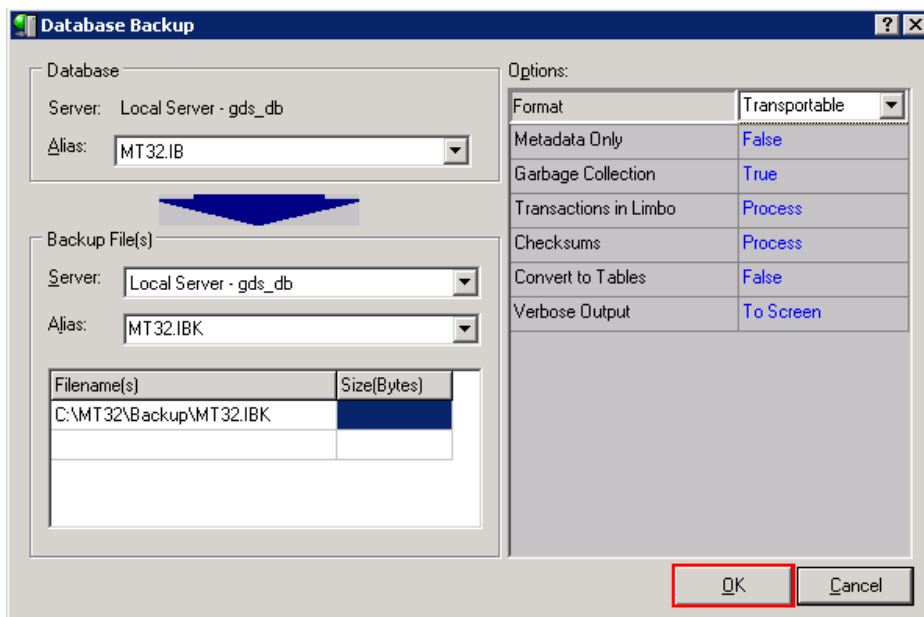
Database Backup

?
X

Database

Server: Local Server - gds_db

Alias: MT32.IB

Backup File(s)

Server: Local Server - gds_db

Alias: MT32.IBK

| Filename(s) | Size(Bytes) |
|---|---|
| C:\MT32\Backup\MT32.IBK | |
| | |

Options:

| Format | Transportable |
|---|---|
| Metadata Only | False |
| Garbage Collection | True |
| Transactions in Limbo | Process |
| Checksums | Process |
| Convert to Tables | False |
| Verbose Output | To Screen |

OK
Cancel